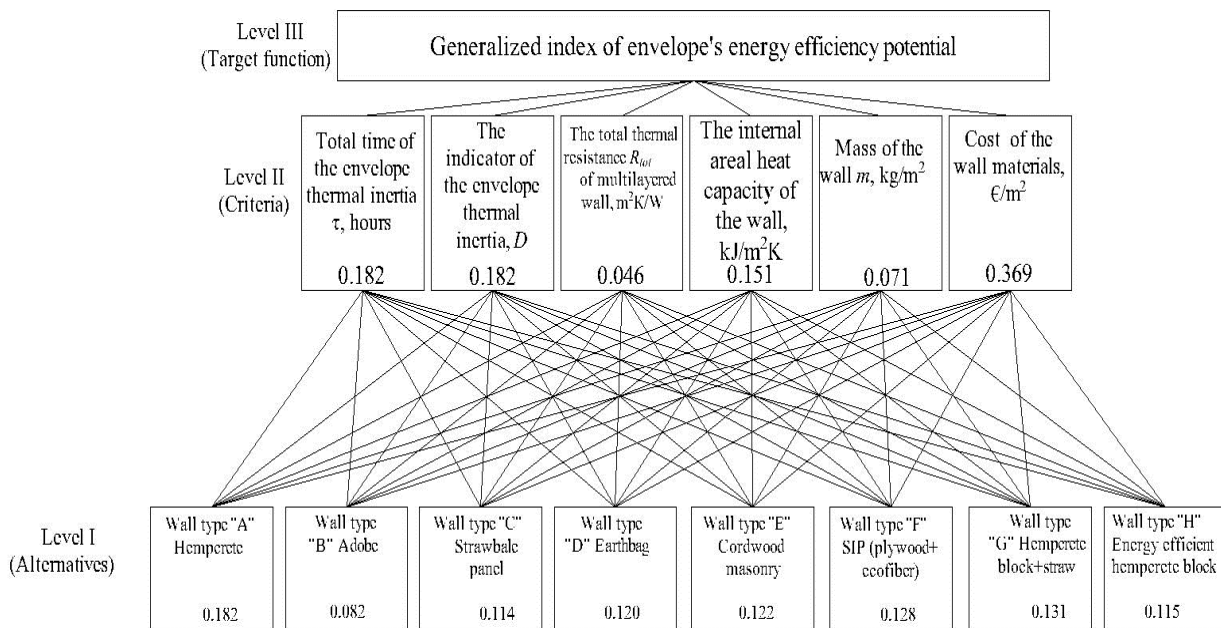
Level III
(Target function)

Generalized index of envelope's energy efficiency potential

Level II
(Criteria)

Total time of the envelope thermal inertia τ, hours
0.182

The indicator of the envelope thermal inertia, $D$
0.182

The total thermal resistance $R_{tot}$ of multilayered wall, $m^2K/W$
0.046

The internal areal heat capacity of the wall, $kJ/m^2K$
0.151

Mass of the wall $m$, $kg/m^2$
0.071

Cost of the wall materials, €/$m^2$
0.369

Level I
(Alternatives)

Wall type "A" Hempcrete
0.182

Wall type "B" Adobe
0.082

Wall type "C" Strawbale panel
0.114

Wall type "D" Earthbag
0.120

Wall type "E" Cordwood masonry
0.122

Wall type "F" SIP (plywood+ ecofiber)
0.128

Wall type "G" Hempcrete block+straw
0.131

Wall type "H" Energy efficient hempcrete block
0.115